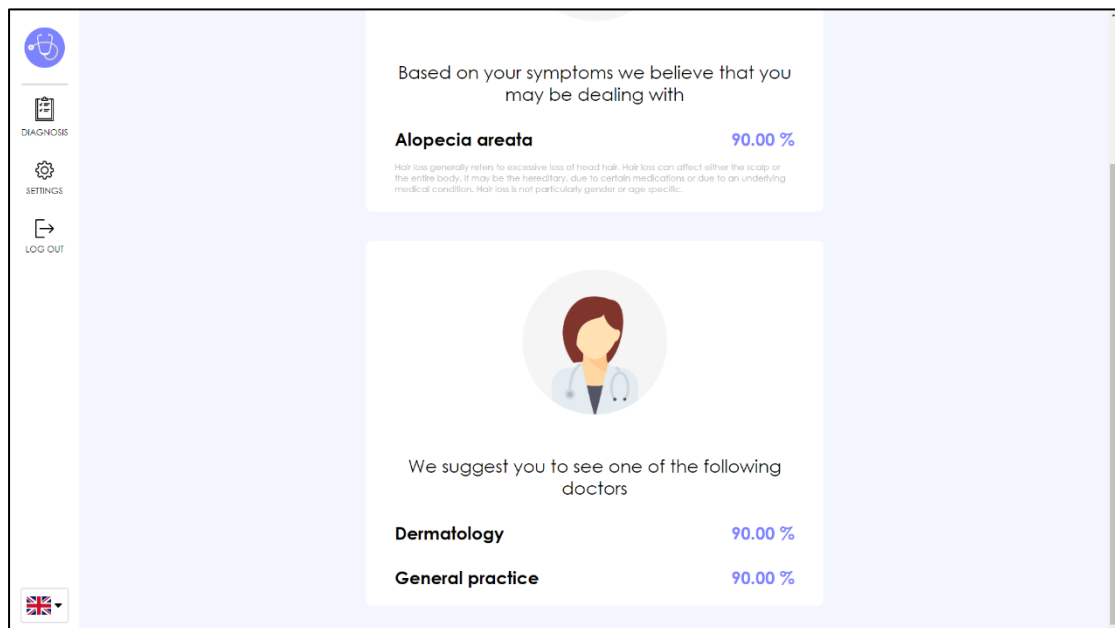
DIAGNOSIS

SETTINGS

LOG OUT

Based on your symptoms we believe that you may be dealing with

Alopecia areata 90.00 %

Hair loss generally refers to excessive loss of head hair. Hair loss can affect either the scalp or the entire body. It may be the hereditary, due to certain medications or due to an underlying medical condition. Hair loss is not particularly gender or age specific.

We suggest you to see one of the following doctors

Dermatology 90.00 %

General practice 90.00 %